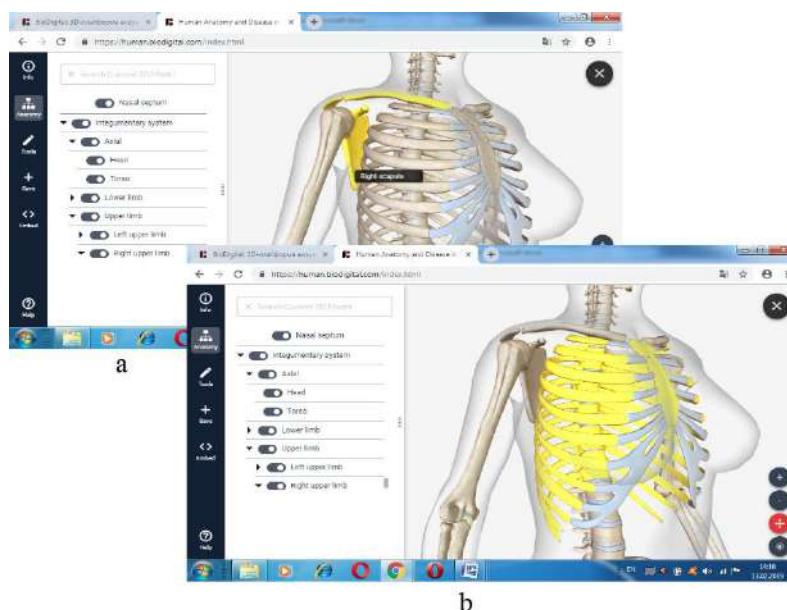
BioDigital 3D-anatomy ×
Human Anatomy and Disease ×
https://human.biodigital.com/index.html

Info
Anatomy
Tools
Save
Embed
Help

Search Current 3D Model

Nasal septum
Integumentary system
Axial
Head
Torso
Lower limb
Upper limb
Left upper limb
Right upper limb

Right scapula

a

BioDigital 3D-anatomy ×
Human Anatomy and Disease ×
https://human.biodigital.com/index.html

Info
Anatomy
Tools
Save
Embed
Help

Search Current 3D Model

Nasal septum
Integumentary system
Axial
Head
Torso
Lower limb
Upper limb
Left upper limb
Right upper limb

14:08
11.02.2019

b